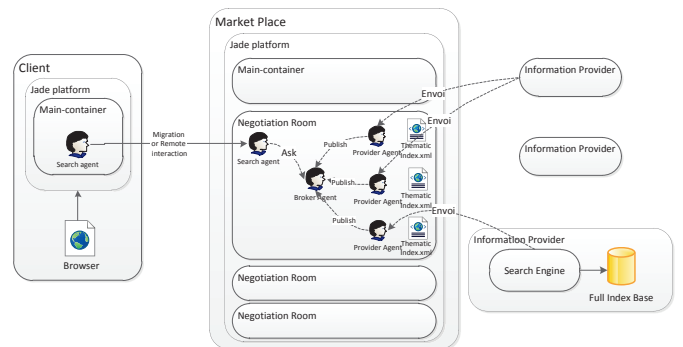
Client

Jade platform

Main-container

Search agent

Browser

Migration or Remote interaction

Market Place

Jade platform

Main-container

Negotiation Room

Search agent

Ask

Publish

Provider Agent

Thematic index.xml

Broker Agent

Publish

Provider Agent

Thematic index.xml

Publish

Provider Agent

Thematic index.xml

Negotiation Room

Negotiation Room

Information Provider

Envoi

Envoi

Information Provider

Envoi

Information Provider

Search Engine

Full Index Base